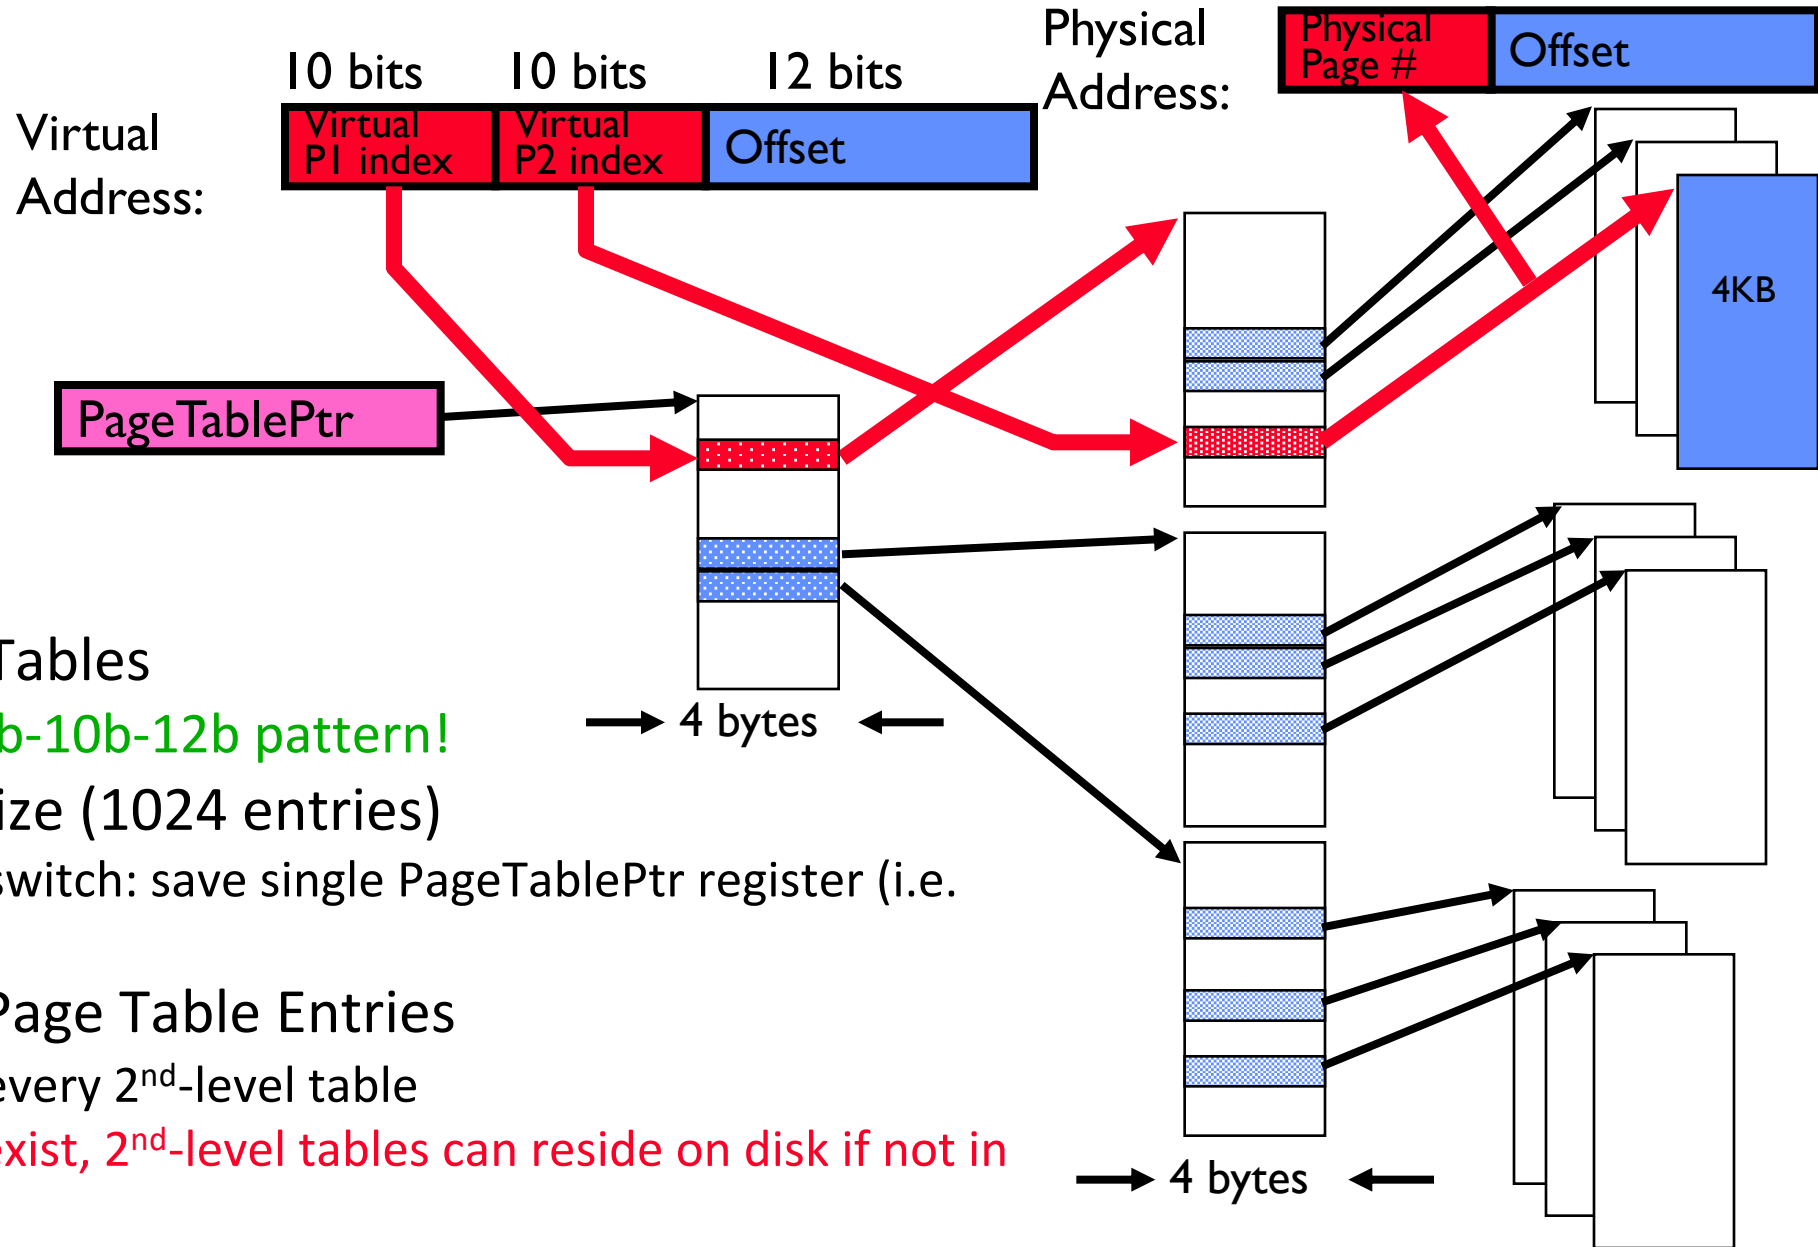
Physical Address:

Physical Page #

Offset

10 bits

10 bits

12 bits

Virtual Address:

Virtual P1 index

Virtual P2 index

Offset

4KB

PageTablePtr

4 bytes

Tables

b-10b-12b pattern!

ize (1024 entries)

switch: save single PageTablePtr register (i.e.

Page Table Entries

every 2$^{nd}$-level table

exist, 2$^{nd}$-level tables can reside on disk if not in

4 bytes